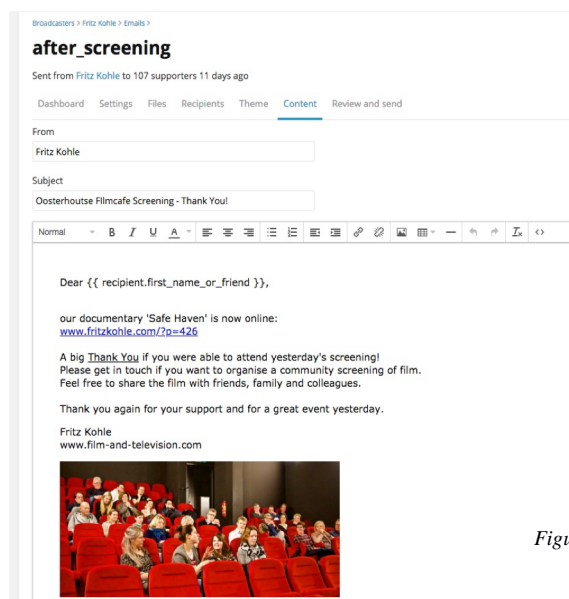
Broadcasters > Fritz Kohle > Emails >

after_screening

Sent from Fritz Kohle to 107 supporters 11 days ago

Dashboard Settings Files Recipients Theme Content Review and send

From

Fritz Kohle

Subject

Oosterhoutse Fllmcafe Screening - Thank You!

Normal B I U A

Dear {{ recipient.first_name_or_friend }},

our documentary 'Safe Haven' is now online:
www.fritzkohle.com/?p=426

A big Thank You if you were able to attend yesterday's screening!
Please get in touch if you want to organise a community screening of film.
Feel free to share the film with friends, family and colleagues.

Thank you again for your support and for a great event yesterday.

Fritz Kohle
www.film-and-television.com

Figu